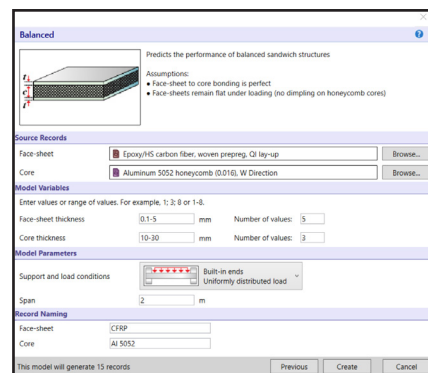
Balanced

Predicts the performance of balanced sandwich structures

Assumptions:
• Face-sheet to core bonding is perfect
• Face-sheets remain flat under loading (no dimpling on honeycomb cores)

$t_f$
$c$
$t_f$

Source Records

Face-sheet | Epoxy/HS carbon fiber, woven prepreg, QI lay-up | Browse...

Core | Aluminum 5052 honeycomb (0.016), W Direction | Browse...

Model Variables

Enter values or range of values. For example, 1; 3; 8 or 1-8.

Face-sheet thickness | 0.1-5 | mm | Number of values: | 5

Core thickness | 10-30 | mm | Number of values: | 3

Model Parameters

Support and load conditions | Built-in ends
Uniformly distributed load

Span | 2 | m

Record Naming

Face-sheet | CFRP

Core | Al 5052

This model will generate 15 records

Previous | Create | Cancel